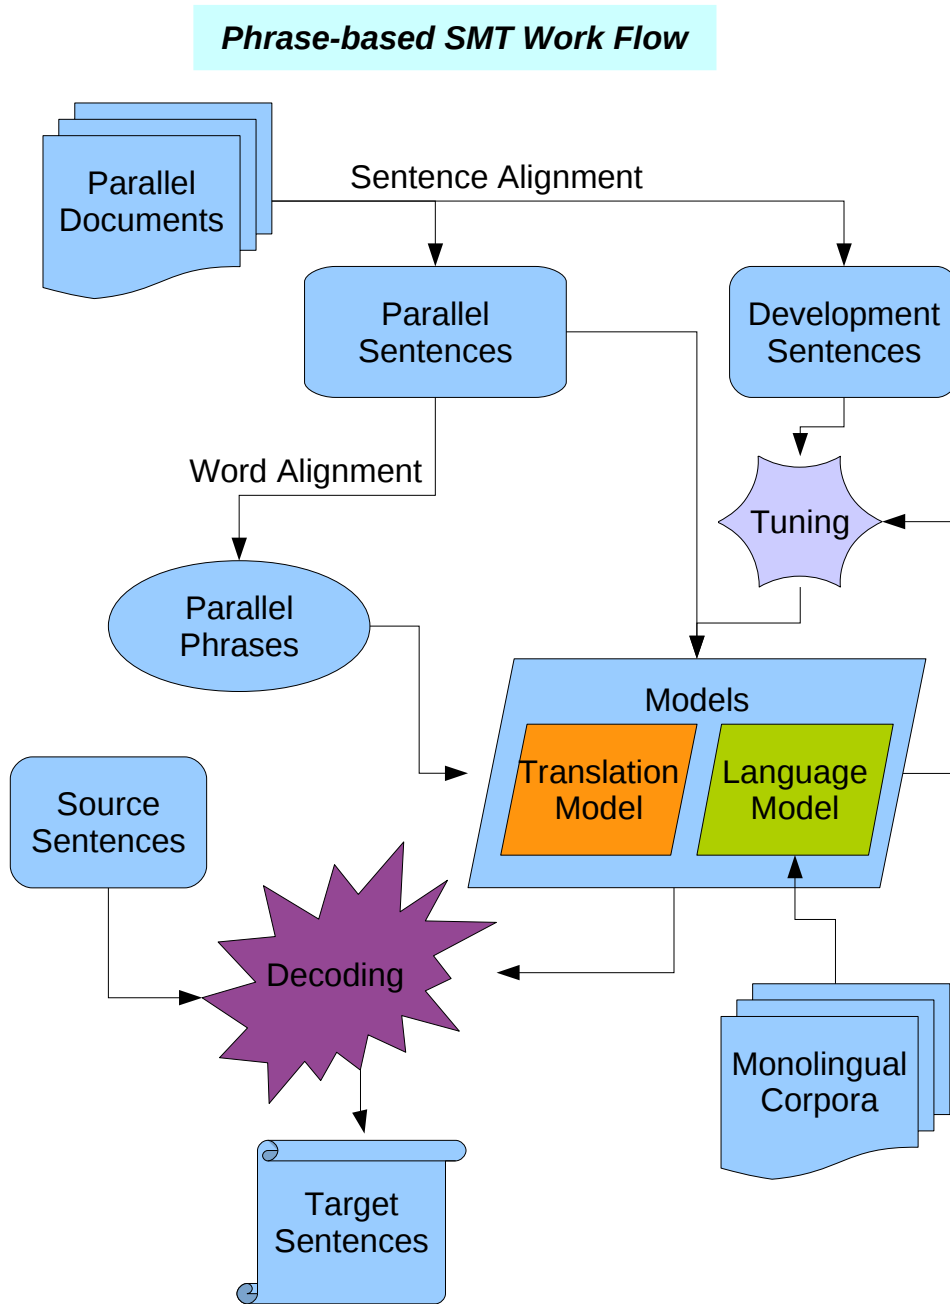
Phrase-based SMT Work Flow

Parallel Documents

Sentence Alignment

Parallel Sentences

Development Sentences

Word Alignment

Tuning

Parallel Phrases

Models

Translation Model

Language Model

Source Sentences

Decoding

Monolingual Corpora

Target Sentences